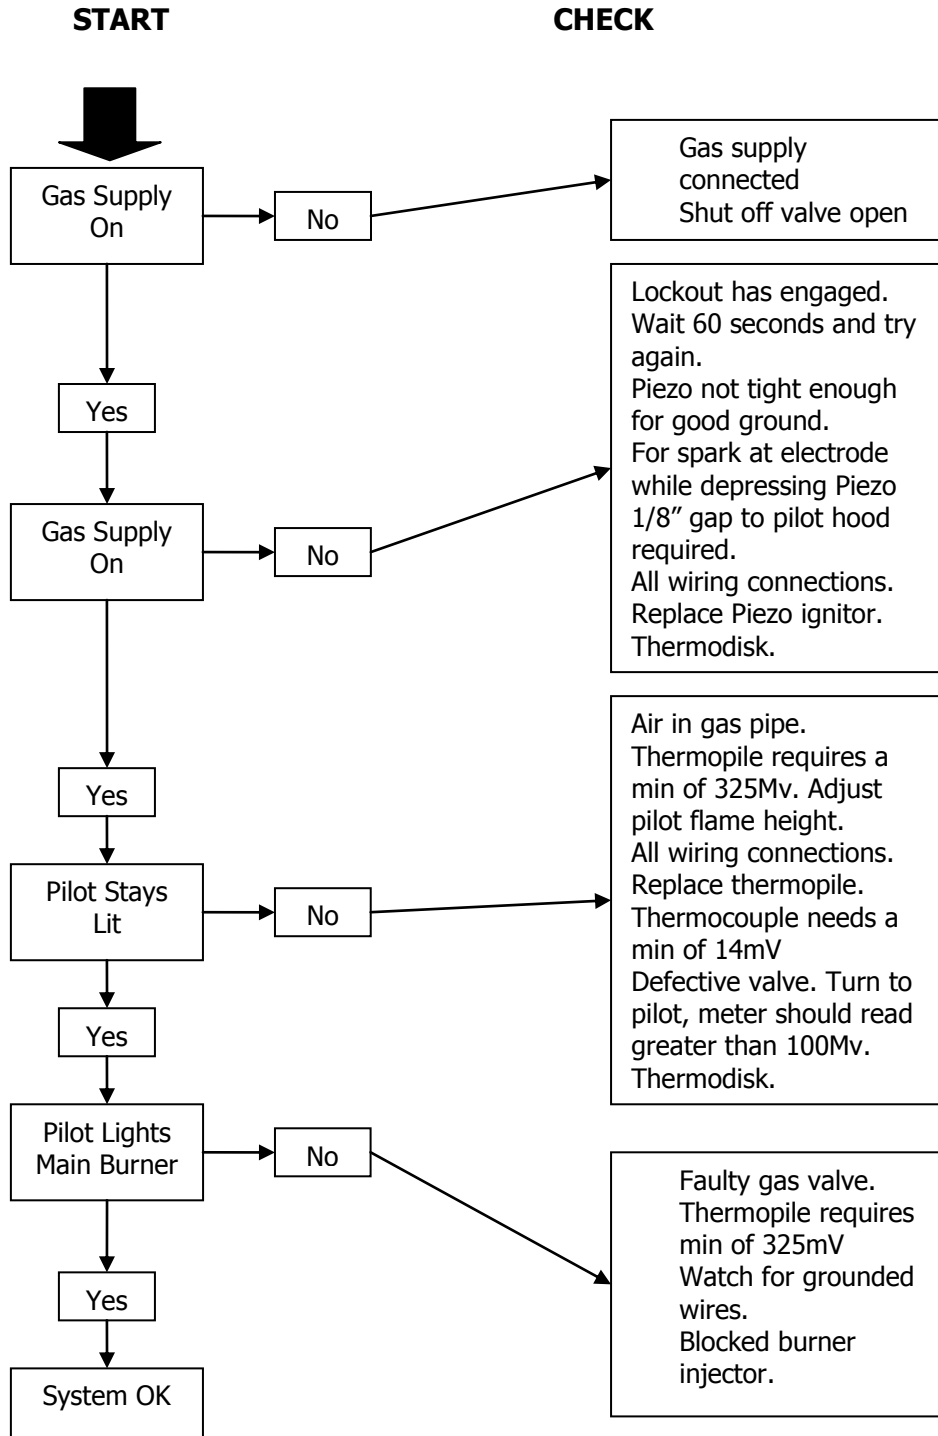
START

CHECK

Gas Supply On

No

Gas supply connected
Shut off valve open

Yes

Gas Supply On

No

Lockout has engaged. Wait 60 seconds and try again.
Piezo not tight enough for good ground.
For spark at electrode while depressing Piezo 1/8" gap to pilot hood required.
All wiring connections.
Replace Piezo ignitor.
Thermodisk.

Yes

Pilot Stays Lit

No

Air in gas pipe.
Thermopile requires a min of 325Mv. Adjust pilot flame height.
All wiring connections.
Replace thermopile.
Thermocouple needs a min of 14mV
Defective valve. Turn to pilot, meter should read greater than 100Mv.
Thermodisk.

Yes

Pilot Lights Main Burner

No

Faulty gas valve.
Thermopile requires min of 325mV
Watch for grounded wires.
Blocked burner injector.

Yes

System OK